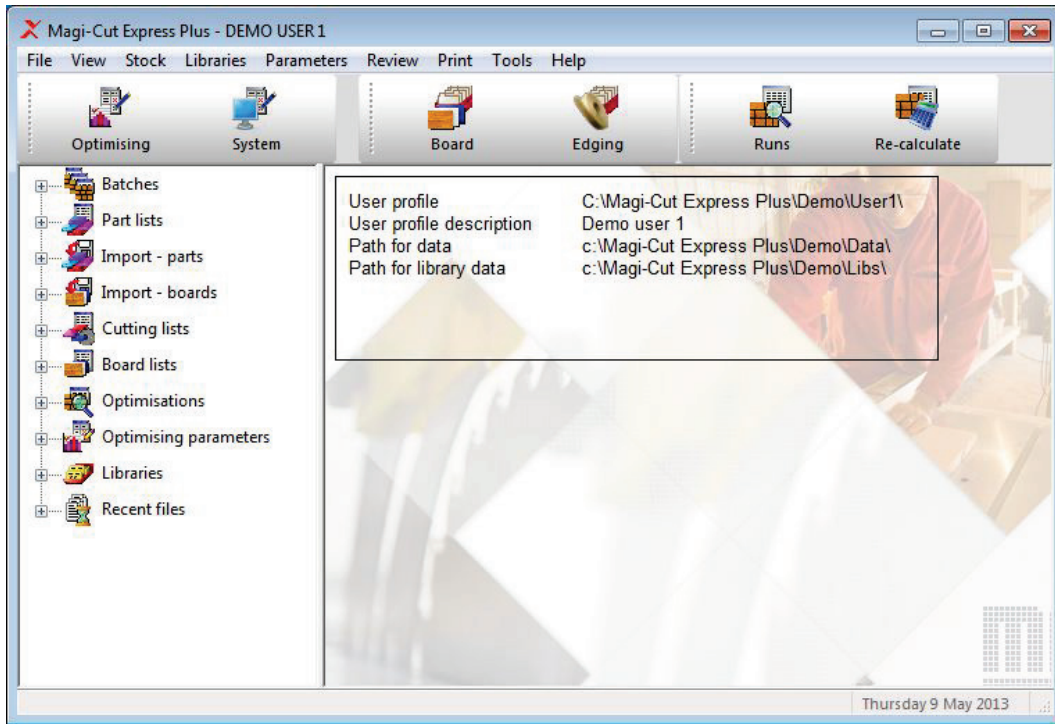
Magi-Cut Express Plus - DEMO USER 1

File View Stock Libraries Parameters Review Print Tools Help

Optimising System Board Edging Runs Re-calculate

Batches
Part lists
Import - parts
Import - boards
Cutting lists
Board lists
Optimisations
Optimising parameters
Libraries
Recent files

| | |
|---|---|
| User profile | C:\Magi-Cut Express Plus\Demo\User1\ |
| User profile description | Demo user 1 |
| Path for data | c:\Magi-Cut Express Plus\Demo\Data\ |
| Path for library data | c:\Magi-Cut Express Plus\Demo\Libs\ |

Thursday 9 May 2013